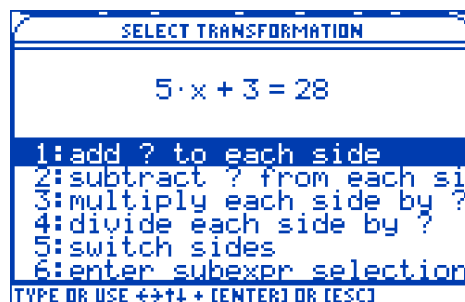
SELECT TRANSFORMATION

$5 \cdot x + 3 = 28$

1:add ? to each side
2:subtract ? from each si
3:multiply each side by ?
4:divide each side by ?
5:switch sides
6:enter subexpr selection

TYPE OR USE ←→↑↓ + [ENTER] OR [ESC]